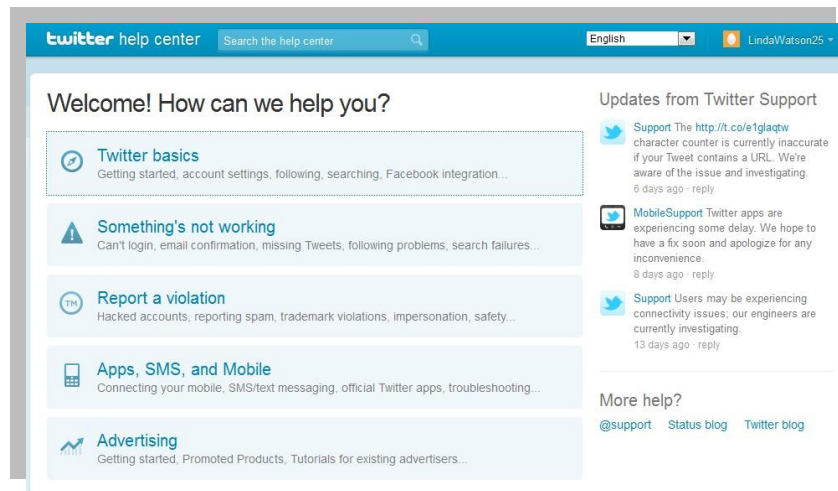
twitter help center
Search the help center
English
LindaWatson25

Welcome! How can we help you?

Twitter basics
Getting started, account settings, following, searching, Facebook integration...

Something's not working
Can't login, email confirmation, missing Tweets, following problems, search failures...

TM
Report a violation
Hacked accounts, reporting spam, trademark violations, impersonation, safety...

Apps, SMS, and Mobile
Connecting your mobile, SMS/text messaging, official Twitter apps, troubleshooting...

Advertising
Getting started, Promoted Products, Tutorials for existing advertisers...

Updates from Twitter Support

Support The http://t.co/e1glaqtw character counter is currently inaccurate if your Tweet contains a URL. We're aware of the issue and investigating.
6 days ago · reply

MobileSupport Twitter apps are experiencing some delay. We hope to have a fix soon and apologize for any inconvenience.
8 days ago · reply

Support Users may be experiencing connectivity issues; our engineers are currently investigating.
13 days ago · reply

More help?
@support Status blog Twitter blog